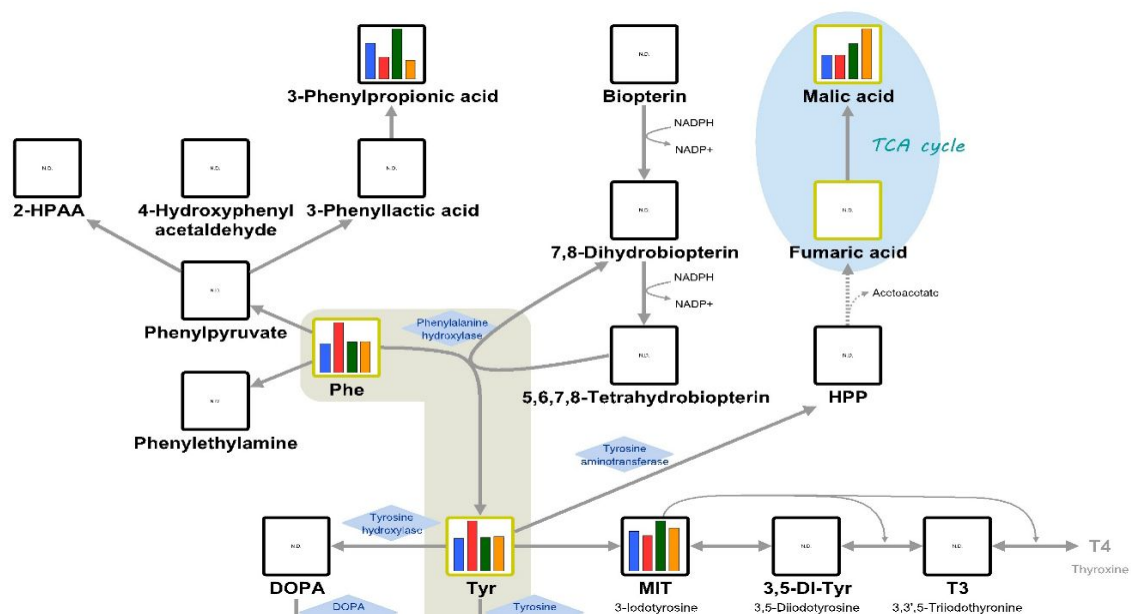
3-Phenylpropionic acid

Biopterin

NADPH

NADP+

Malic acid

TCA cycle

N.D.

2-HPAA

N.D.

4-Hydroxyphenyl acetaldehyde

N.D.

3-Phenyllactic acid

N.D.

7,8-Dihydrobiopterin

NADPH

NADP+

N.D.

Fumaric acid

Acetoacetate

N.D.

Phenylpyruvate

Phenylalanine hydroxylase

Phe

N.D.

5,6,7,8-Tetrahydrobiopterin

N.D.

HPP

N.D.

Phenylethylamine

Tyrosine aminotransferase

N.D.

DOPA

Tyrosine hydroxylase

Tyr

MIT

3-Iodotyrosine

N.D.

3,5-DI-Tyr

3,5-Diiodotyrosine

N.D.

T3

3,3',5-Triiodothyronine

T4

Thyroxine

DOPA

Tyrosine